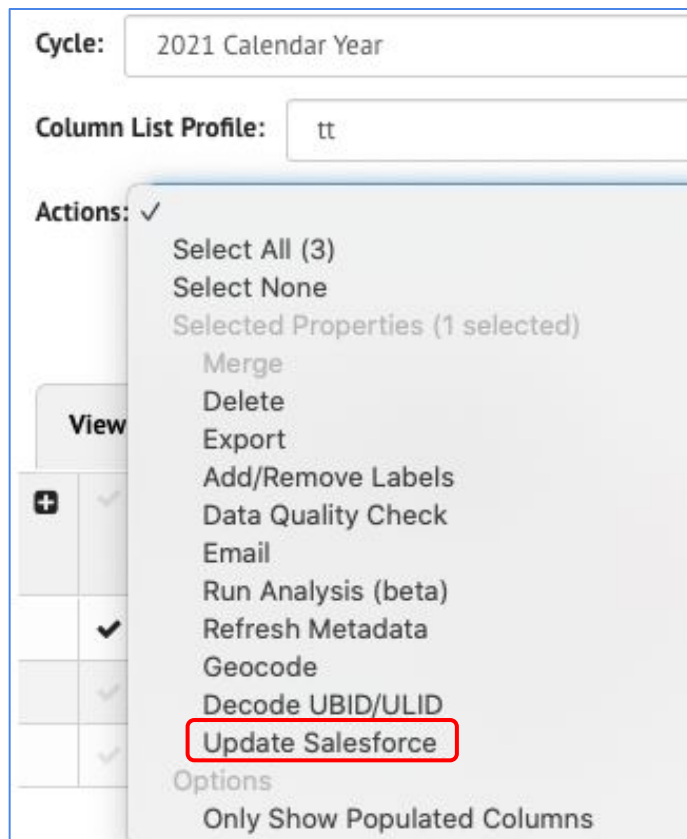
Cycle: 2021 Calendar Year

Column List Profile: tt

Actions: ✓

Select All (3)
Select None
Selected Properties (1 selected)
Merge
Delete
Export
Add/Remove Labels
Data Quality Check
Email
Run Analysis (beta)
Refresh Metadata
Geocode
Decode UBID/ULID
Update Salesforce
Options
Only Show Populated Columns

View